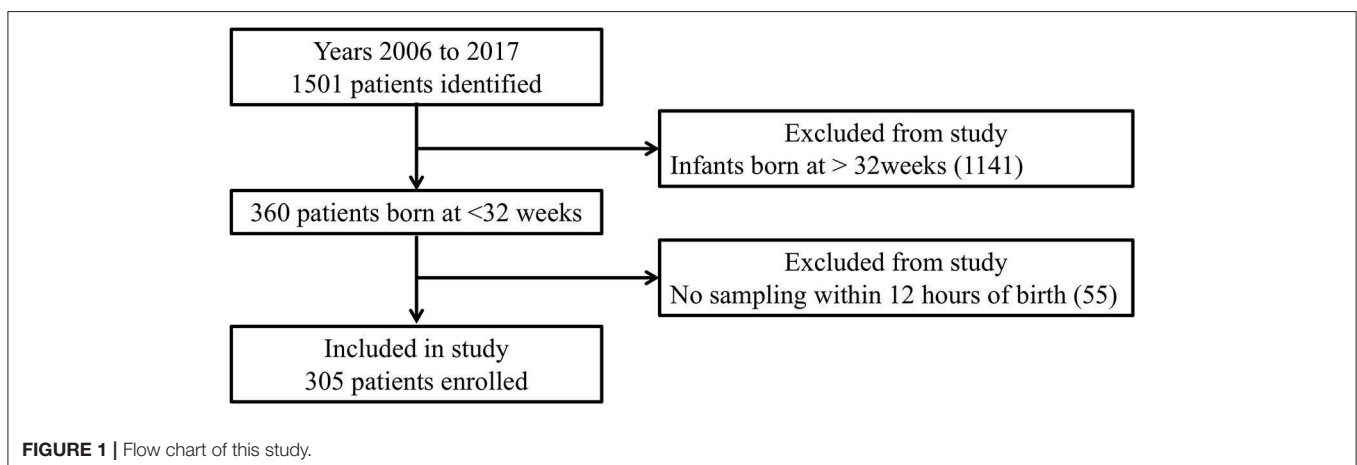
Years 2006 to 2017
1501 patients identified

Excluded from study
Infants born at > 32weeks (1141)

360 patients born at <32 weeks

Excluded from study
No sampling within 12 hours of birth (55)

Included in study
305 patients enrolled

FIGURE 1 | Flow chart of this study.